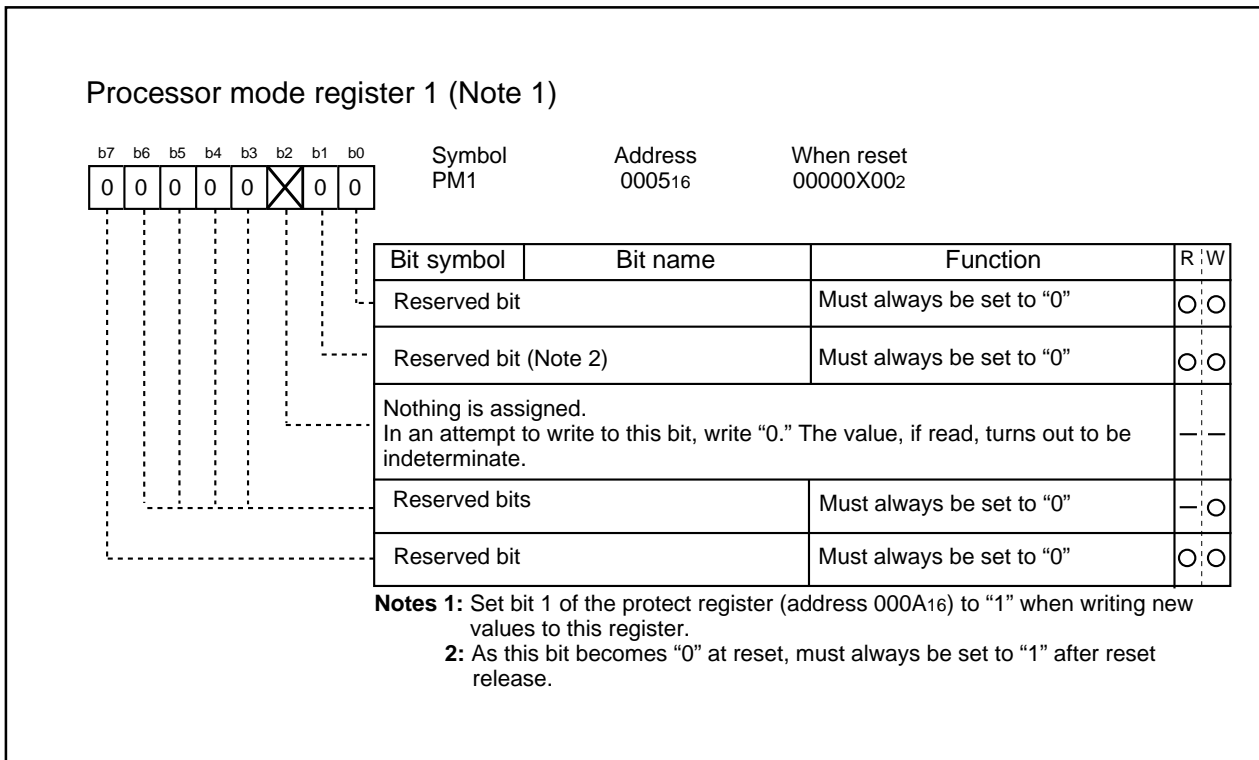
Processor mode register 1 (Note 1)

| b7 | b6 | b5 | b4 | b3 | b2 | b1 | b0 |
|---|---|---|---|---|---|---|---|
| 0 | 0 | 0 | 0 | 0 | X | 0 | 0 |

Symbol PM1

Address $0005_{16}$

When reset $00000X00_2$

| Bit symbol | Bit name | Function | R | W |
|---|---|---|---|---|
| | Reserved bit | Must always be set to “0” | ○ | ○ |
| | Reserved bit (Note 2) | Must always be set to “0” | ○ | ○ |
| Nothing is assigned. In an attempt to write to this bit, write “0.” The value, if read, turns out to be indeterminate. | | | — | — |
| | Reserved bits | Must always be set to “0” | — | ○ |
| | Reserved bit | Must always be set to “0” | ○ | ○ |

**Notes 1:** Set bit 1 of the protect register (address $000A_{16}$) to “1” when writing new values to this register.

**2:** As this bit becomes “0” at reset, must always be set to “1” after reset release.